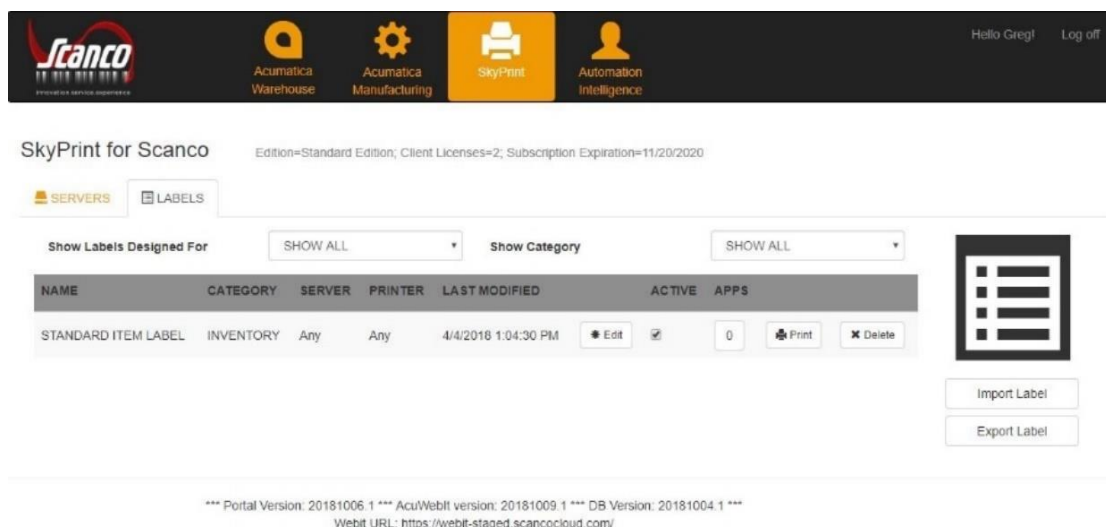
Scanco
innovation service experience

Acumatica Warehouse

Acumatica Manufacturing

SkyPrint

Automation Intelligence

Hello Greg!

Log off

SkyPrint for Scanco

Edition=Standard Edition; Client Licenses=2; Subscription Expiration=11/20/2020

SERVERS

LABELS

Show Labels Designed For

SHOW ALL

Show Category

SHOW ALL

| NAME | CATEGORY | SERVER | PRINTER | LAST MODIFIED | | ACTIVE | APPS | | |
|---|---|---|---|---|---|---|---|---|---|
| STANDARD ITEM LABEL | INVENTORY | Any | Any | 4/4/2018 1:04:30 PM | Edit | ☑ | 0 | Print | ✖ Delete |

Import Label

Export Label

*** Portal Version: 20181006.1 *** AcuWebIt version: 20181009.1 *** DB Version: 20181004.1 ***
WebIt URL: https://webit-staged.scancocloud.com/